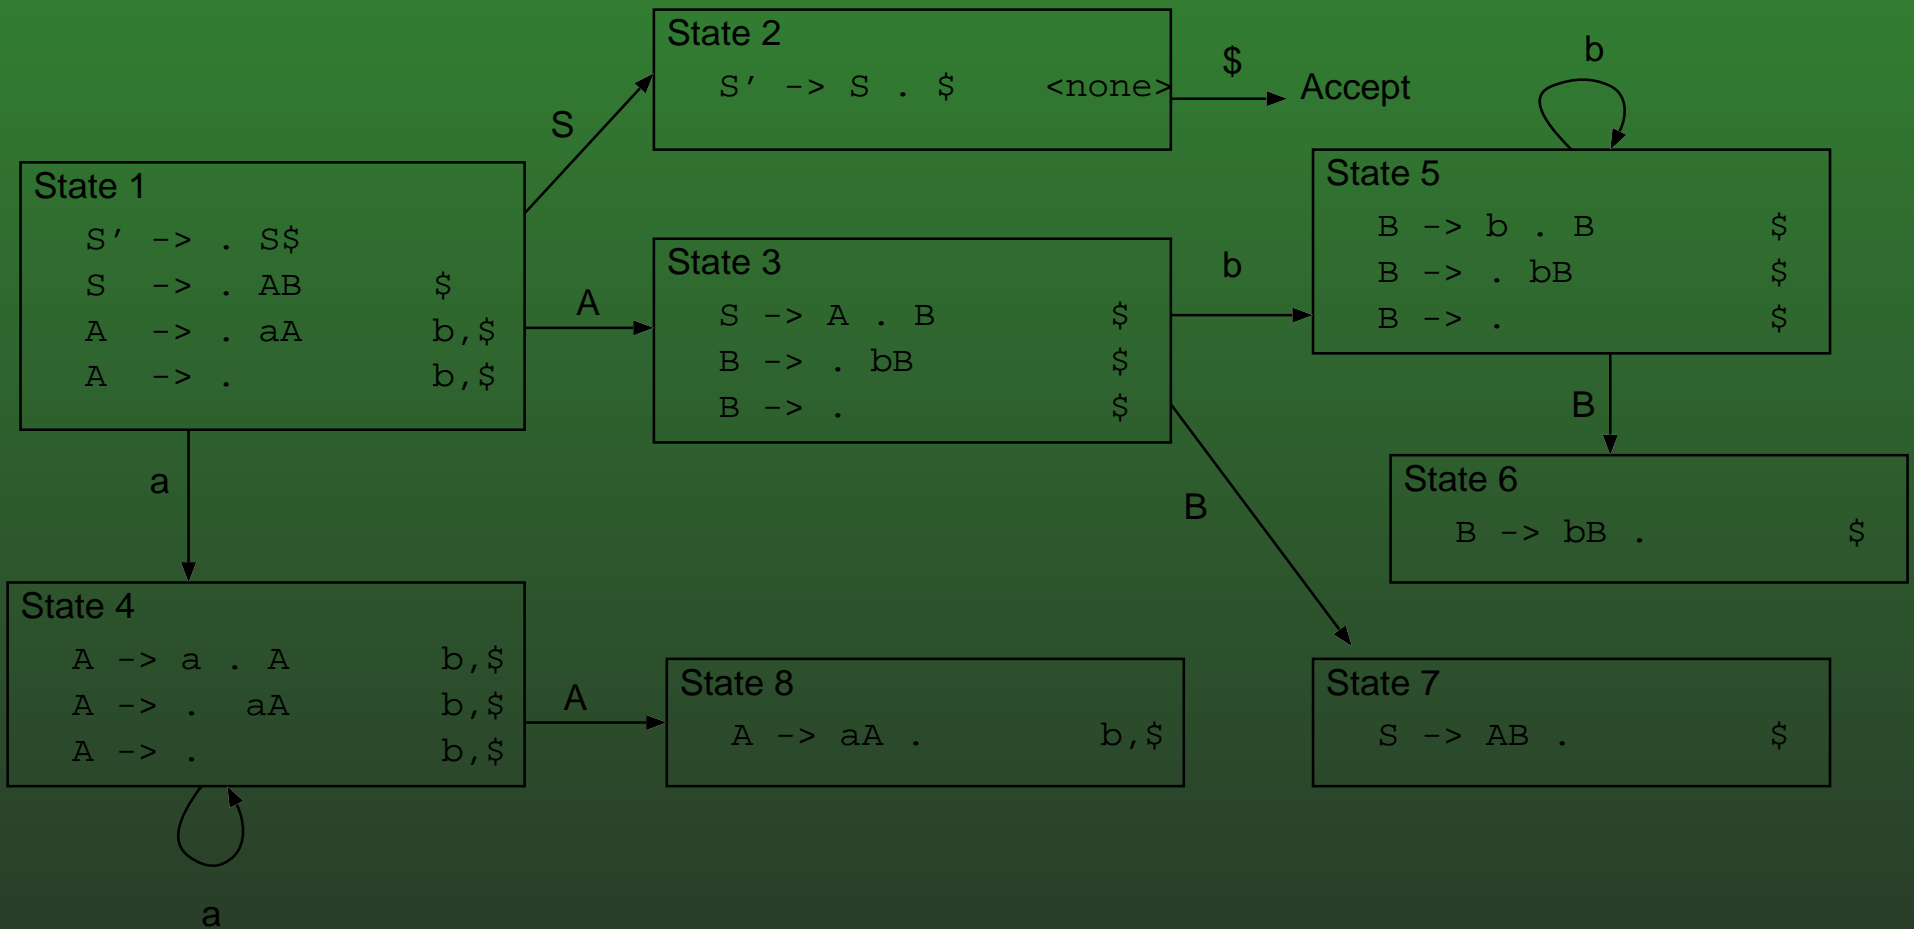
State 1
S' -> . S$
S -> . AB $
A -> . aA b,$
A -> . b,$

S

State 2
S' -> S . $ <none>

$

Accept

A

State 3
S -> A . B $
B -> . bB $
B -> . $

b

b

State 5
B -> b . B $
B -> . bB $
B -> . $

B

State 6
B -> bB . $

a

B

State 4
A -> a . A b,$
A -> . aA b,$
A -> . b,$

A

State 8
A -> aA . b,$

State 7
S -> AB . $

a